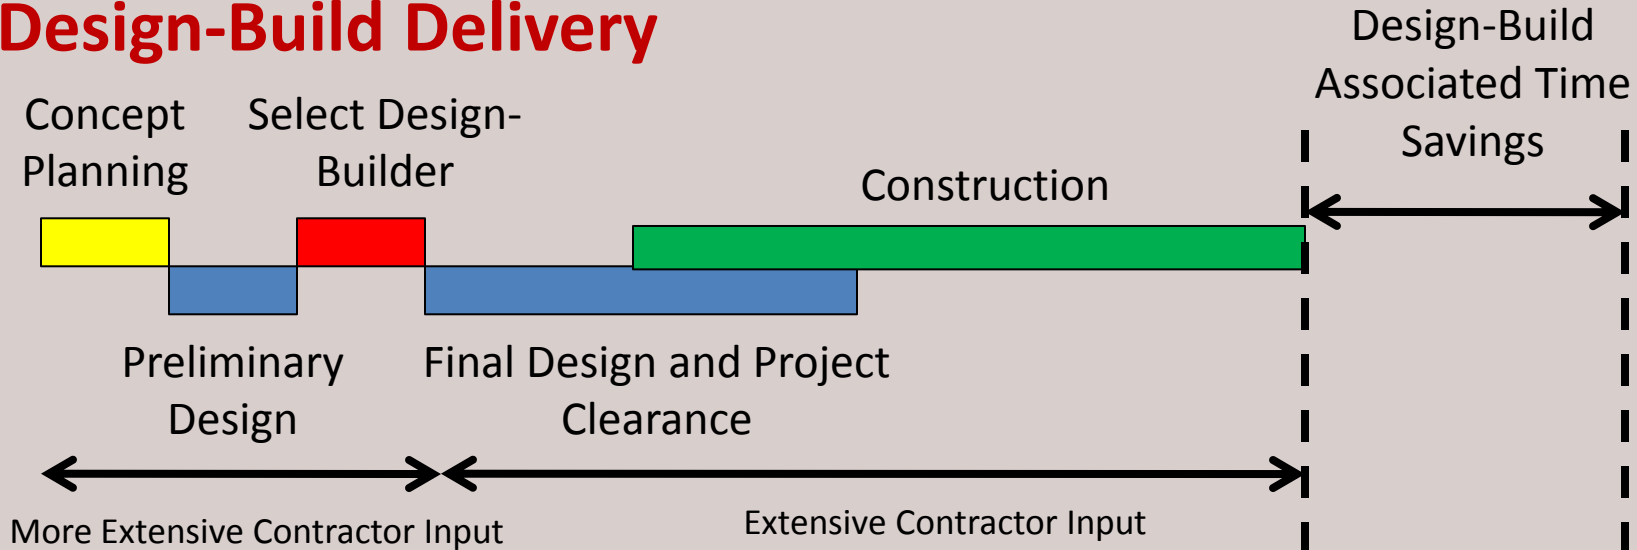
Design-Build Delivery

Design-Build Associated Time Savings

Concept Planning

Select Design-Builder

Construction

Preliminary Design

Final Design and Project Clearance

More Extensive Contractor Input

Extensive Contractor Input